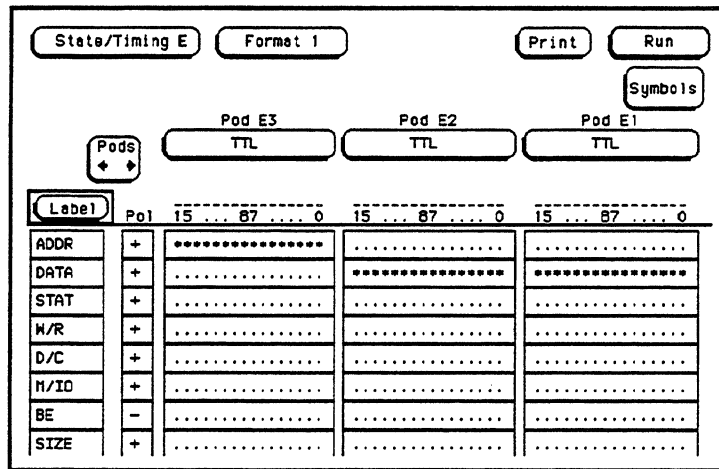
State/Timing E   Format 1   Print   Run

Symbols

Pods

Pod E3 TTL   Pod E2 TTL   Pod E1 TTL

| Label | Pol | 15 ... 87 .... 0 | 15 ... 87 .... 0 | 15 ... 87 .... 0 |
|---|---|---|---|---|
| ADDR | + | **************** | ................ | ................ |
| DATA | + | ................ | **************** | **************** |
| STAT | + | ................ | ................ | ................ |
| W/R | + | ................ | ................ | ................ |
| D/C | + | ................ | ................ | ................ |
| M/IO | + | ................ | ................ | ................ |
| BE | – | ................ | ................ | ................ |
| SIZE | + | ................ | ................ | ................ |